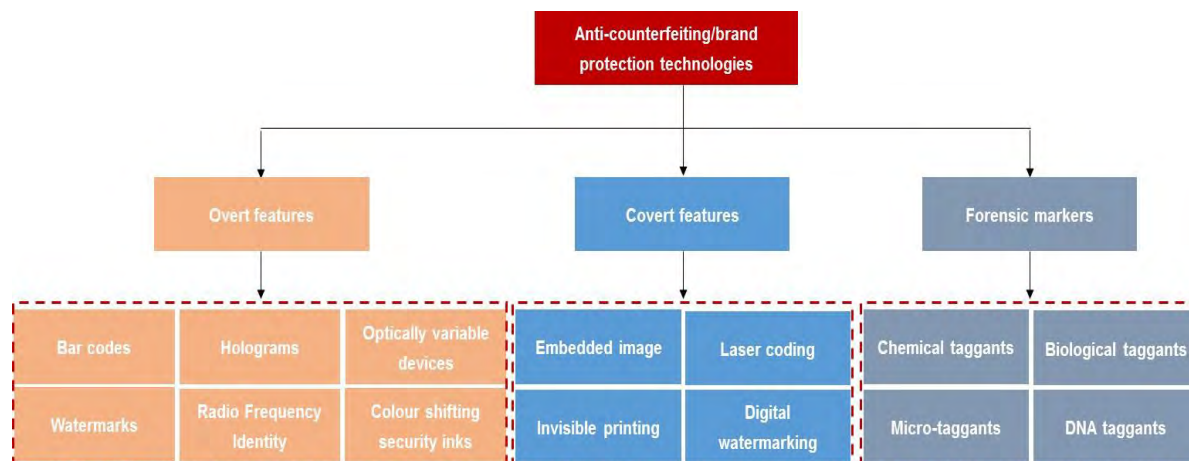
Anti-counterfeiting/brand protection technologies

Overt features

Covert features

Forensic markers

Bar codes

Holograms

Optically variable devices

Watermarks

Radio Frequency Identity

Colour shifting security inks

Embedded image

Laser coding

Invisible printing

Digital watermarking

Chemical taggants

Biological taggants

Micro-taggants

DNA taggants